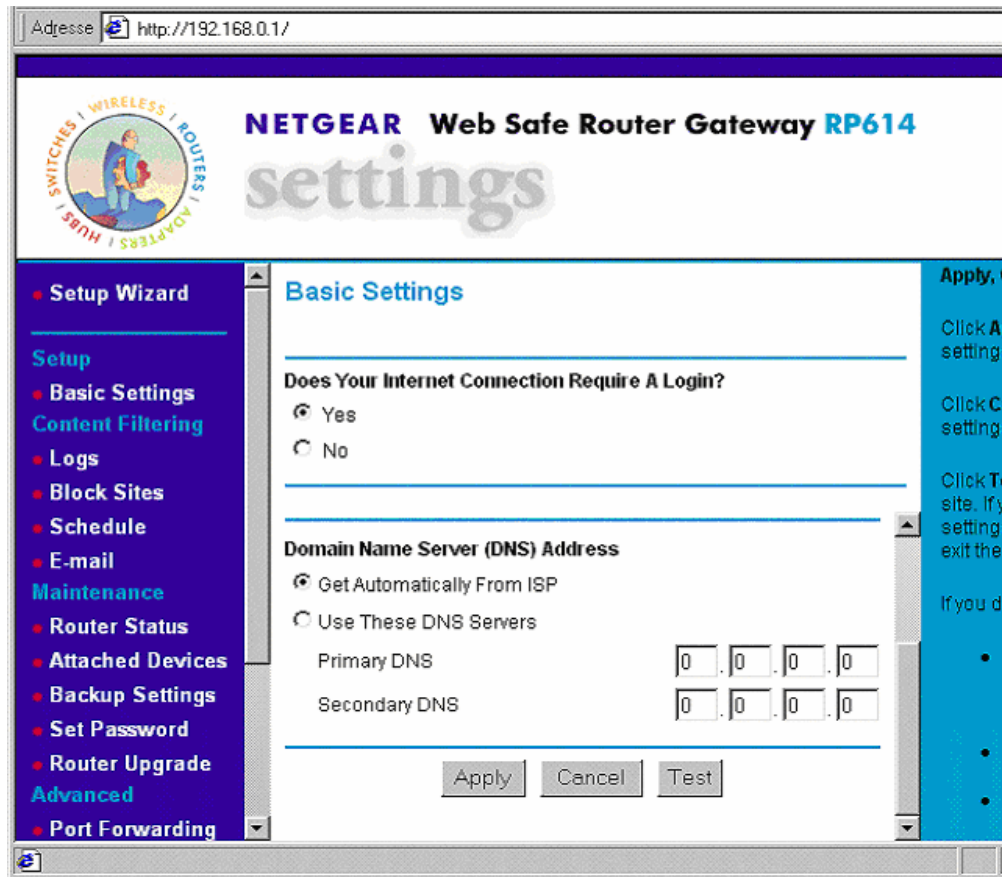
Adresse http://192.168.0.1/

WIRELESS ROUTERS ADAPTERS HUBS SWITCHES

NETGEAR Web Safe Router Gateway RP614

settings

Setup Wizard

Setup

Basic Settings

Content Filtering

Logs

Block Sites

Schedule

E-mail

Maintenance

Router Status

Attached Devices

Backup Settings

Set Password

Router Upgrade

Advanced

Port Forwarding

Basic Settings

Does Your Internet Connection Require A Login?

Yes

No

Domain Name Server (DNS) Address

Get Automatically From ISP

Use These DNS Servers

Primary DNS 0 . 0 . 0 . 0

Secondary DNS 0 . 0 . 0 . 0

Apply Cancel Test

Apply, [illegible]

Click A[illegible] setting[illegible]

Click C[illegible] setting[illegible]

Click T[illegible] site. If y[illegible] setting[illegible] exit the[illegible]

If you d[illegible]